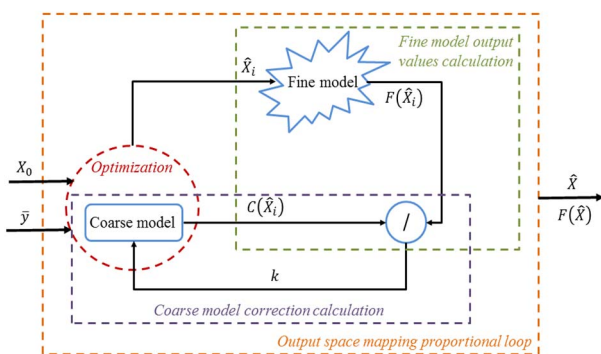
Fine model output values calculation

$\hat{X}_i$

Fine model

$F(\hat{X}_i)$

$X_0$

Optimization

$\bar{y}$

Coarse model

$C(\hat{X}_i)$

/

$\hat{X}$

$F(\hat{X})$

$k$

Coarse model correction calculation

Output space mapping proportional loop